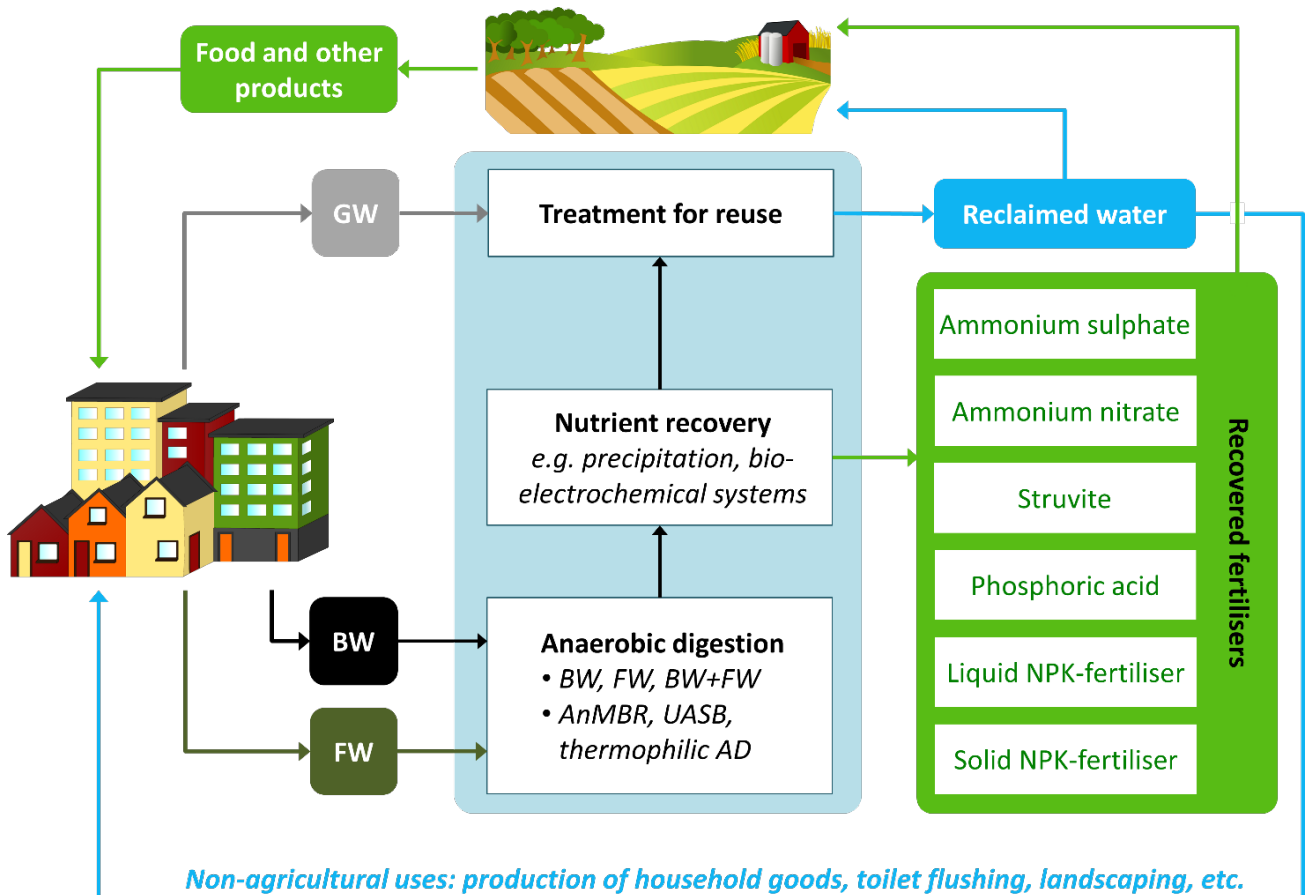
Food and other products

GW

Treatment for reuse

Reclaimed water

Nutrient recovery
*e.g. precipitation, bio-electrochemical systems*

Ammonium sulphate

Ammonium nitrate

Struvite

Phosphoric acid

Liquid NPK-fertiliser

Solid NPK-fertiliser

Recovered fertilisers

BW

FW

Anaerobic digestion
• *BW, FW, BW+FW*
• *AnMBR, UASB, thermophilic AD*

*Non-agricultural uses: production of household goods, toilet flushing, landscaping, etc.*